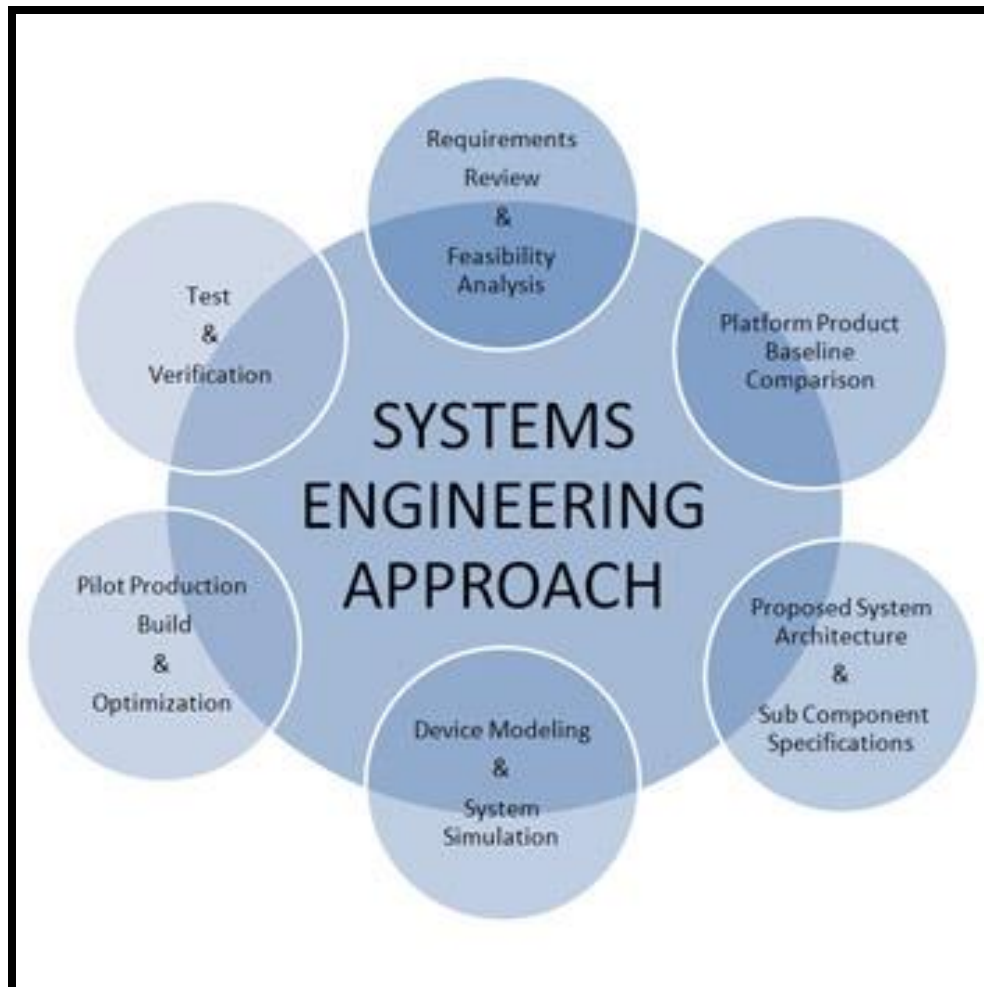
Requirements Review & Feasibility Analysis

Platform Product Baseline Comparison

Proposed System Architecture & Sub Component Specifications

Device Modeling & System Simulation

Pilot Production Build & Optimization

Test & Verification

SYSTEMS ENGINEERING APPROACH